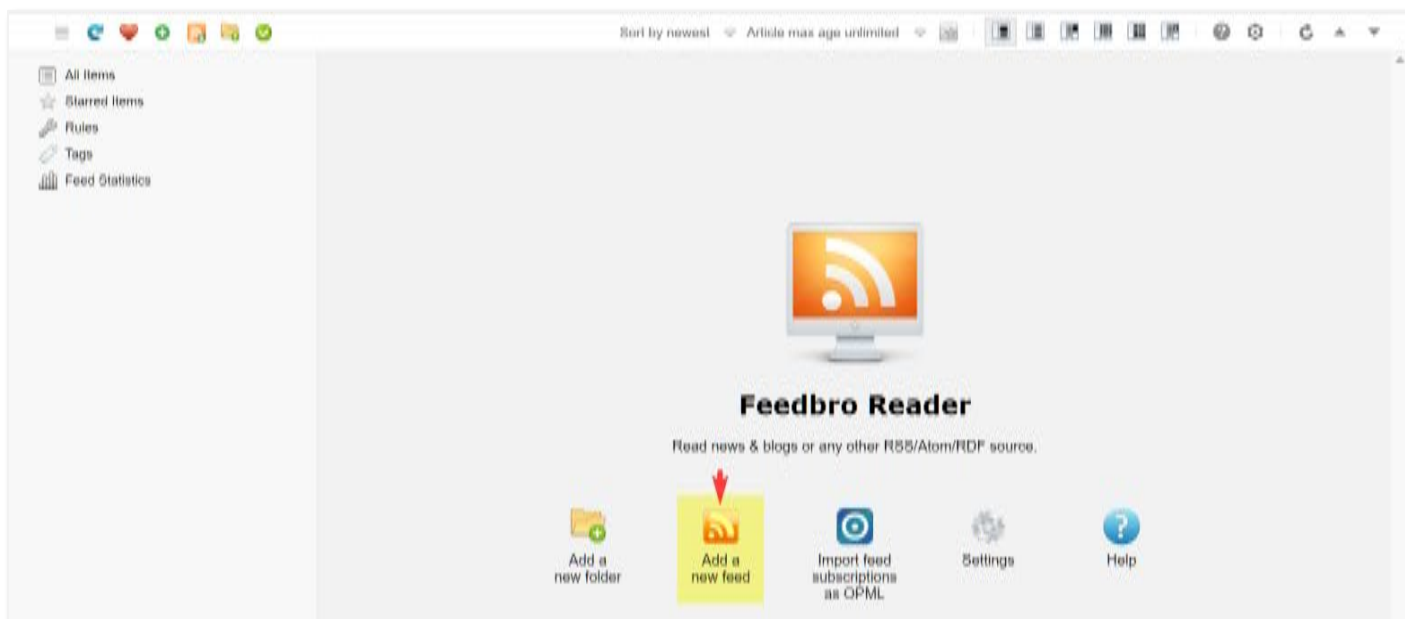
Sort by newest
Article max age unlimited

All items
Starred items
Rules
Tags
Feed Statistics

Feedbro Reader

Read news & blogs or any other RSS/Atom/RDF source.

Add a new folder

Add a new feed

Import feed subscriptions as OPML

Settings

Help